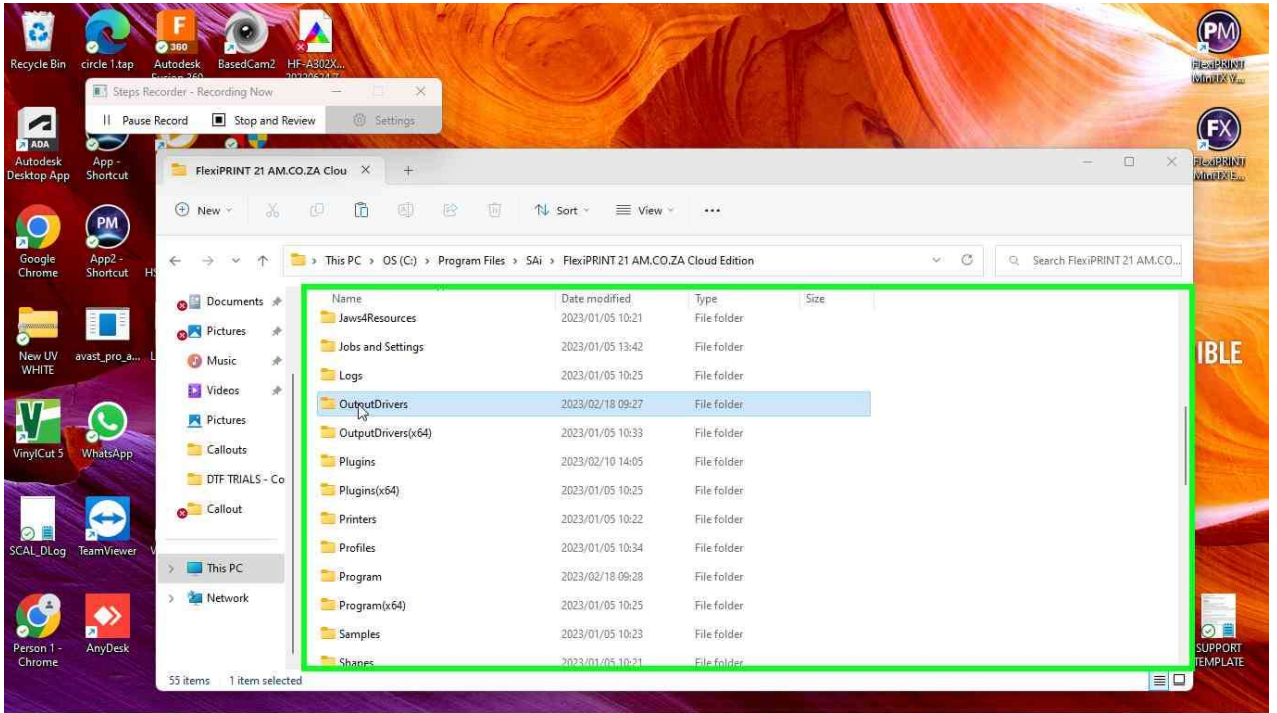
Recycle Bin
circle 1.tap
Autodesk Fusion 360
BasedCam2
HF-A302X... 20220621 7
FlexiPRINT MiniFX V...
Steps Recorder - Recording Now
Pause Record
Stop and Review
Settings
Autodesk Desktop App
App - Shortcut
FlexiPRINT MiniFX E...
FlexiPRINT 21 AM.CO.ZA Clou
+
New
Sort
View
...
Google Chrome
App2 - Shortcut
This PC > OS (C:) > Program Files > SAi > FlexiPRINT 21 AM.CO.ZA Cloud Edition
Search FlexiPRINT 21 AM.CO...
Documents
Pictures
Music
Videos
Pictures
Callouts
DTF TRIALS - Co
Callout
This PC
Network
New UV WHITE
avast_pro_a...
VinylCut 5
WhatsApp
SCAL_DLog
TeamViewer
Person 1 - Chrome
AnyDesk
IBLE
SUPPORT TEMPLATE

| Name | Date modified | Type | Size |
|---|---|---|---|
| Jaws4Resources | 2023/01/05 10:21 | File folder | |
| Jobs and Settings | 2023/01/05 13:42 | File folder | |
| Logs | 2023/01/05 10:25 | File folder | |
| OutputDrivers | 2023/02/18 09:27 | File folder | |
| OutputDrivers(x64) | 2023/01/05 10:33 | File folder | |
| Plugins | 2023/02/10 14:05 | File folder | |
| Plugins(x64) | 2023/01/05 10:25 | File folder | |
| Printers | 2023/01/05 10:22 | File folder | |
| Profiles | 2023/01/05 10:34 | File folder | |
| Program | 2023/02/18 09:28 | File folder | |
| Program(x64) | 2023/01/05 10:25 | File folder | |
| Samples | 2023/01/05 10:23 | File folder | |
| Shapes | 2023/01/05 10:21 | File folder | |

55 items | 1 item selected